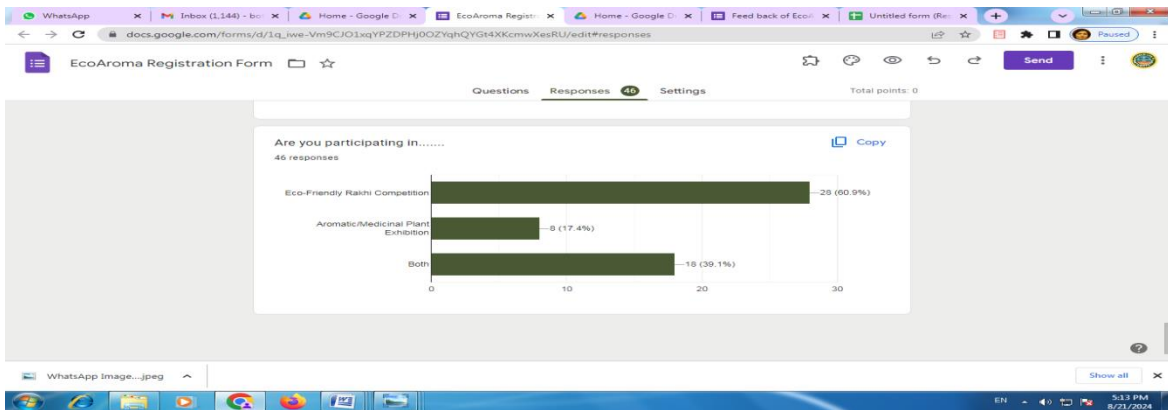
WhatsApp | Inbox (1,144) - bo | Home - Google D | EcoAroma Registr | Home - Google D | Feed back of Eco | Untitled form (Re

docs.google.com/forms/d/1q_iwe-Vm9CJO1xqYPZDPHj0OZYqhQYGt4XKcmwXesRU/edit#responses

Paused

EcoAroma Registration Form

Send

Questions Responses 46 Settings Total points: 0

Are you participating in.......
46 responses

Copy

Eco-Friendly Rakhi Competition — 28 (60.9%)
Aromatic/Medicinal Plant Exhibition — 8 (17.4%)
Both — 18 (39.1%)

0 10 20 30

WhatsApp Image....jpeg

Show all

EN 5:13 PM 8/21/2024